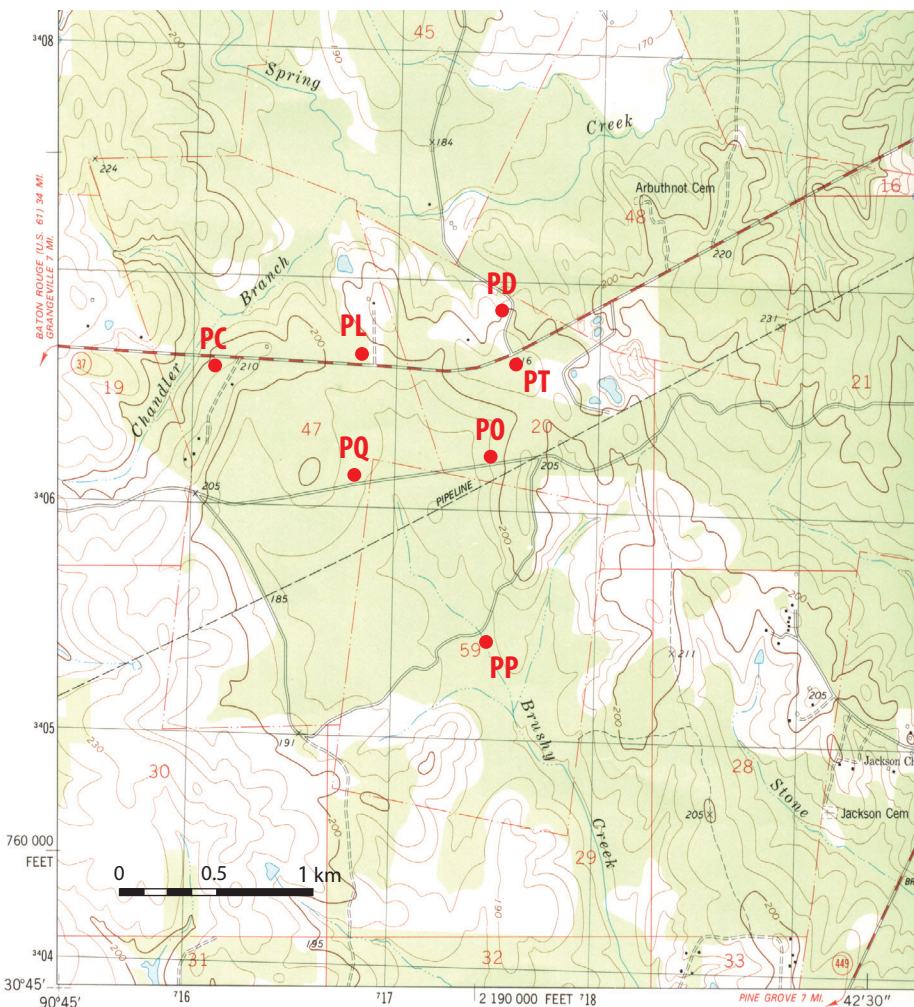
$^{34}08$

45

Spring

Creek

190

170

×184

224

BATON ROUGE (U.S. 61) 34 MI.
GRANGEVILLE 7 MI.

Arbuthnot Cem

16

48

220

Branch

PD

PC

PL

200

231

37

210

PT

19

21

Chandler

47

PQ

PO

20

205

205

$^{34}06$

PIPELINE

200

185

200

×211

59

PP

Brushy

205

$^{34}05$

191

230

30

28

Stone

Jackson Ch

Jackson Cem

205

200

760 000
FEET

0

0.5

1 km

29

Creek

190

195

$^{34}04$

200

31

32

33

449

30°45′

90°45′

$^{7}16$

$^{7}17$

2 190 000 FEET $^{7}18$

PINE GROVE 7 MI.

42′30″